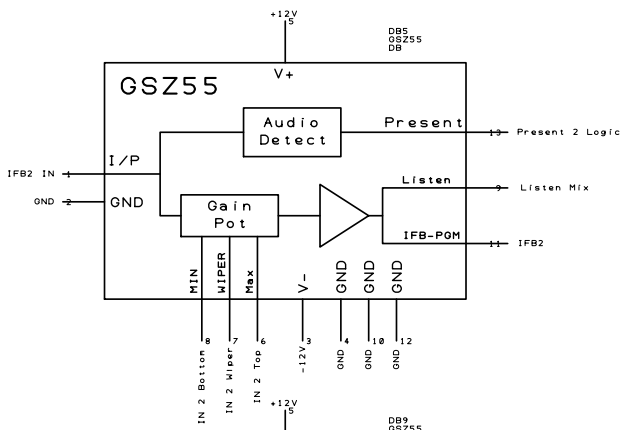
+12V
5

DB5
GSZ55
DB

GSZ55

V+

Audio Detect

Present

13 Present 2 Logic

IFB2 IN 1

I/P

GND 2

GND

Gain Pot

Listen

9 Listen Mix

IFB-PGM

11 IFB2

MIN

WIPER

Max

V-

GND

GND

GND

8 IN 2 Bottom

7 IN 2 Wiper

6 IN 2 Top

3 -12V

4 GND

10 GND

12 GND

+12V
5

DB9
GSZ55